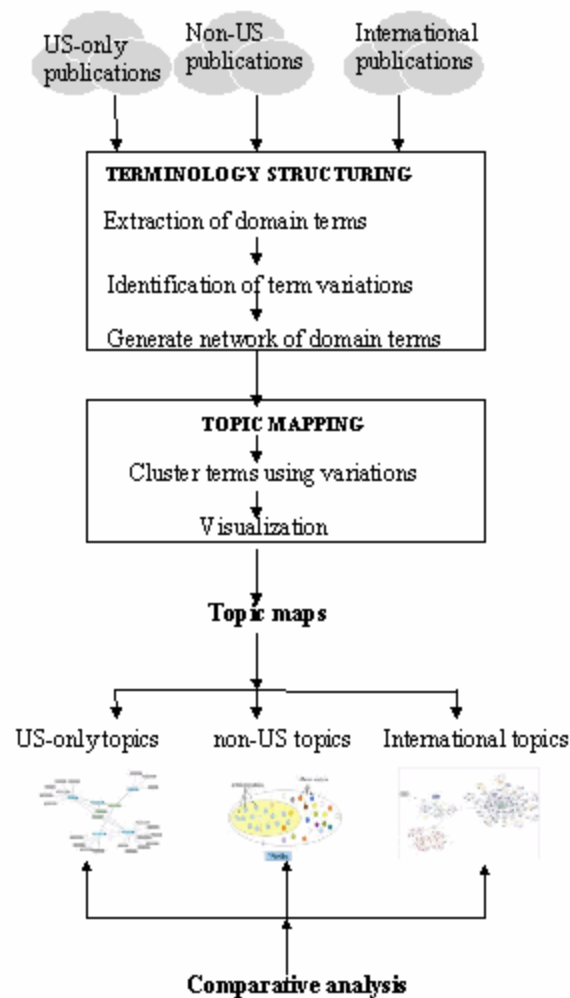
US-only publications

Non-US publications

International publications

TERMINOLOGY STRUCTURING

Extraction of domain terms

Identification of term variations

Generate network of domain terms

TOPIC MAPPING

Cluster terms using variations

Visualization

Topic maps

US-only topics

non-US topics

International topics

Comparative analysis